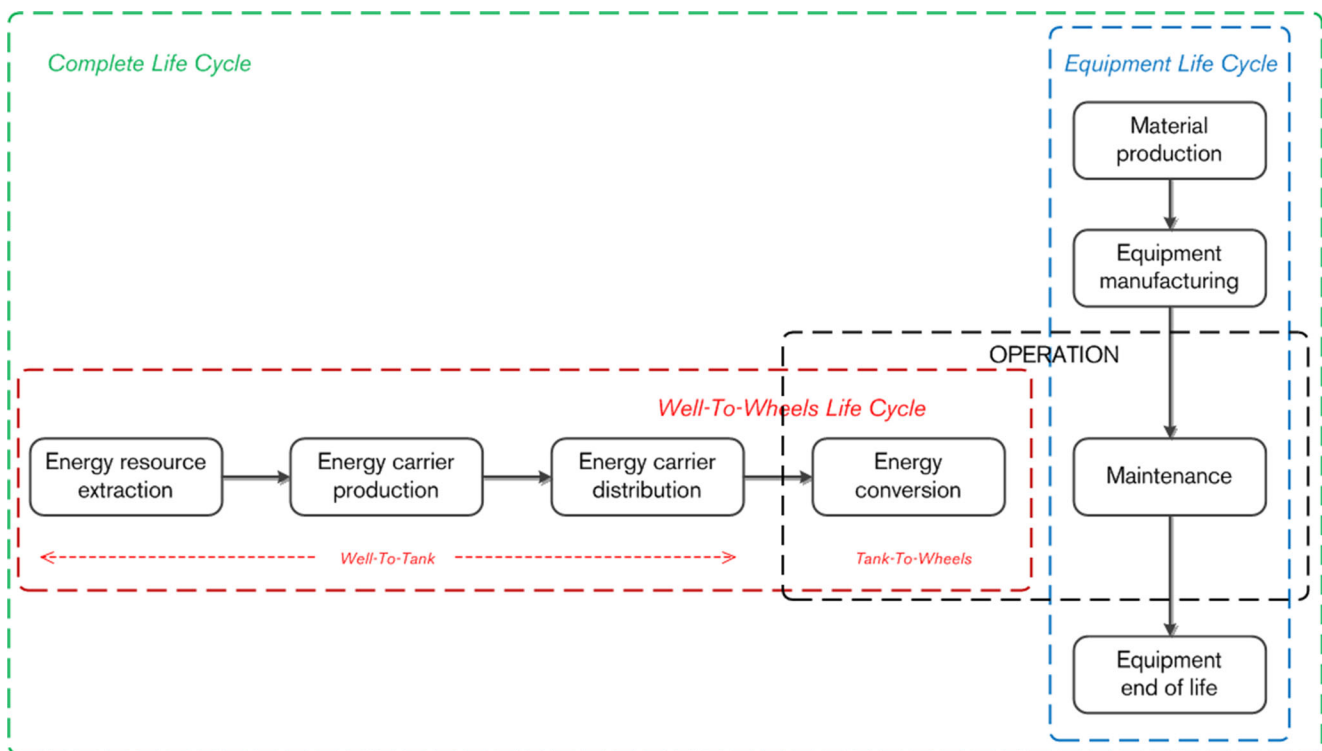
Complete Life Cycle

Equipment Life Cycle

Material production

Equipment manufacturing

OPERATION

Well-To-Wheels Life Cycle

Energy resource extraction

Energy carrier production

Energy carrier distribution

Energy conversion

Maintenance

Well-To-Tank

Tank-To-Wheels

Equipment end of life